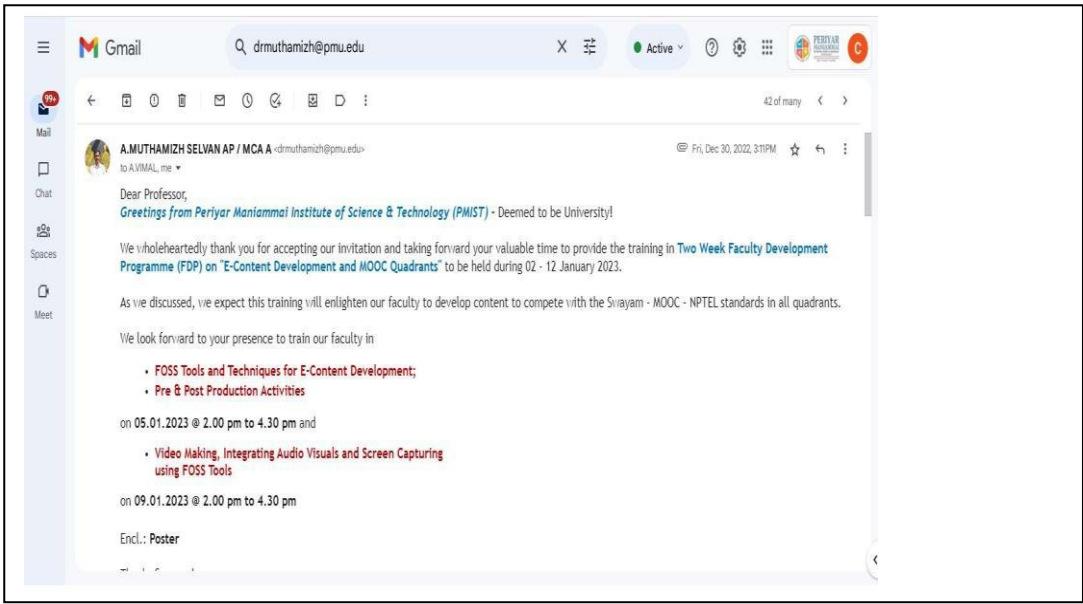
Gmail

drmuthamizh@pmu.edu

Active

PERIYAR MANIAMMAI

C

99+

Mail

Chat

Spaces

Meet

42 of many

A.MUTHAMIZH SELVAN AP / MCA A <drmuthamizh@pmu.edu>

to A.VIMAL, me

Fri, Dec 30, 2022, 3:11PM

Dear Professor,

Greetings from Periyar Maniammai Institute of Science & Technology (PMIST) - Deemed to be University!

We wholeheartedly thank you for accepting our invitation and taking forward your valuable time to provide the training in Two Week Faculty Development Programme (FDP) on "E-Content Development and MOOC Quadrants" to be held during 02 - 12 January 2023.

As we discussed, we expect this training will enlighten our faculty to develop content to compete with the Swayam - MOOC - NPTEL standards in all quadrants.

We look forward to your presence to train our faculty in

• FOSS Tools and Techniques for E-Content Development;
• Pre & Post Production Activities

on 05.01.2023 @ 2.00 pm to 4.30 pm and

• Video Making, Integrating Audio Visuals and Screen Capturing using FOSS Tools

on 09.01.2023 @ 2.00 pm to 4.30 pm

Encl.: Poster

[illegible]